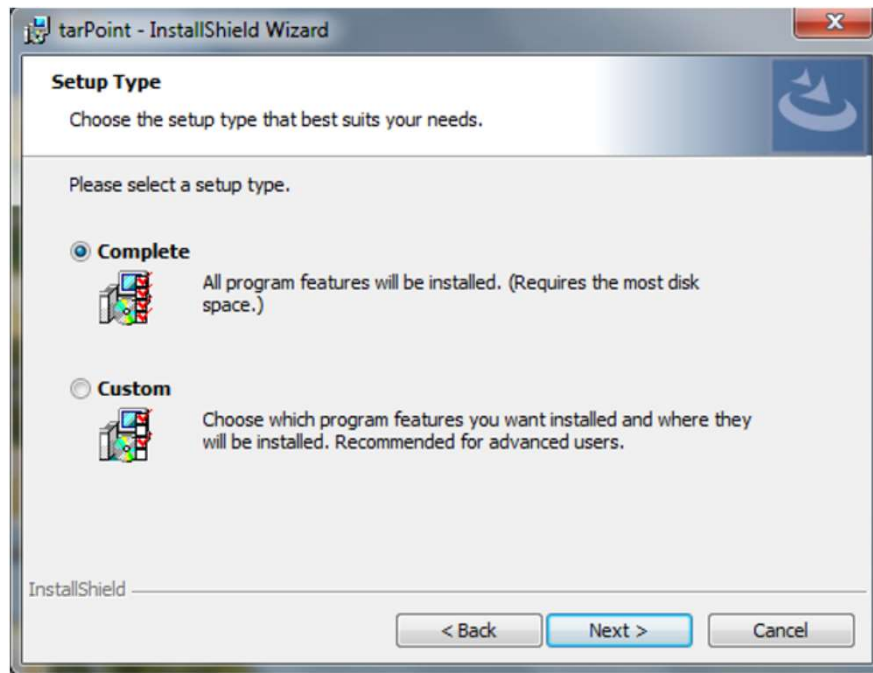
tarPoint - InstallShield Wizard

Setup Type

Choose the setup type that best suits your needs.

Please select a setup type.

Complete

All program features will be installed. (Requires the most disk space.)

Custom

Choose which program features you want installed and where they will be installed. Recommended for advanced users.

InstallShield

< Back

Next >

Cancel